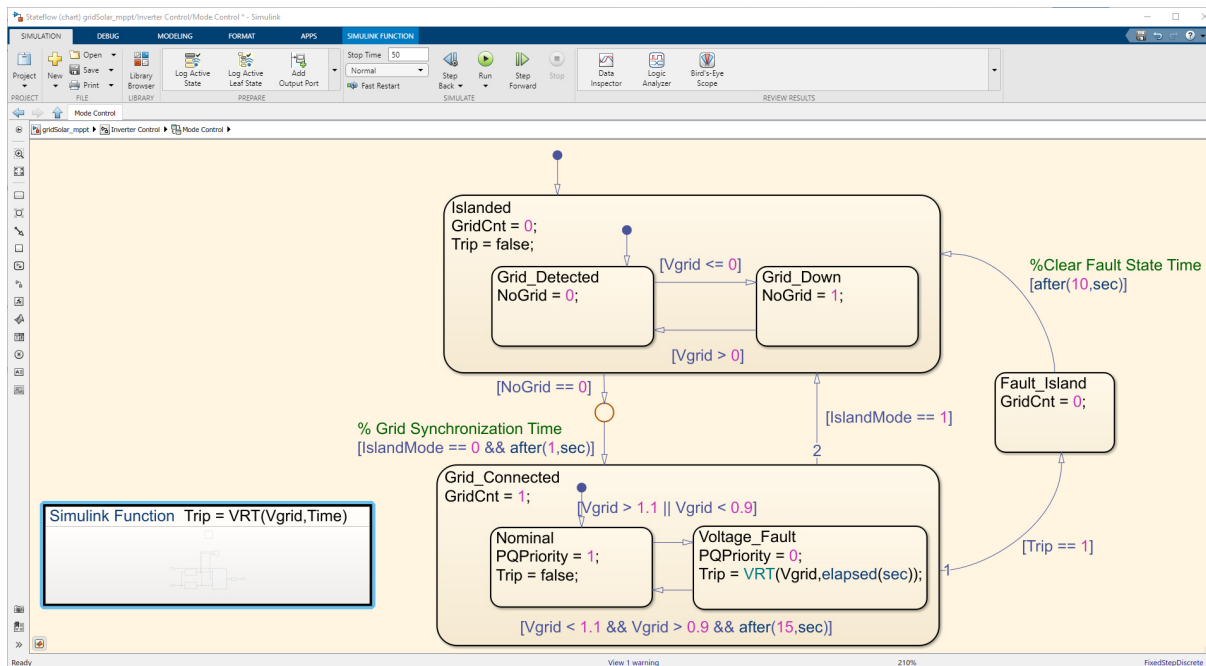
Stateflow (chart) gridSolar_mppt/Inverter Control/Mode Control * - Simulink

SIMULATION DEBUG MODELING FORMAT APPS SIMULINK FUNCTION

Project New Open Save Print Library Browser Log Active State Log Active Leaf State Add Output Port Stop Time 50 Normal Fast Restart Step Back Run Step Forward Stop Data Inspector Logic Analyzer Bird's-Eye Scope

PROJECT FILE LIBRARY PREPARE SIMULATE REVIEW RESULTS

Mode Control

gridSolar_mppt ▶ Inverter Control ▶ Mode Control ▶

Islanded
GridCnt = 0;
Trip = false;

Grid_Detected
NoGrid = 0;

[Vgrid <= 0]

Grid_Down
NoGrid = 1;

[Vgrid > 0]

%Clear Fault State Time
[after(10,sec)]

[NoGrid == 0]

[IslandMode == 1]

Fault_Island
GridCnt = 0;

% Grid Synchronization Time
[IslandMode == 0 && after(1,sec)]

2

Grid_Connected
GridCnt = 1;

[Vgrid > 1.1 || Vgrid < 0.9]

Simulink Function Trip = VRT(Vgrid,Time)

Nominal
PQPriority = 1;
Trip = false;

Voltage_Fault
PQPriority = 0;
Trip = VRT(Vgrid,elapsed(sec));

[Trip == 1]

1

[Vgrid < 1.1 && Vgrid > 0.9 && after(15,sec)]

Ready View 1 warning 210% FixedStepDiscrete